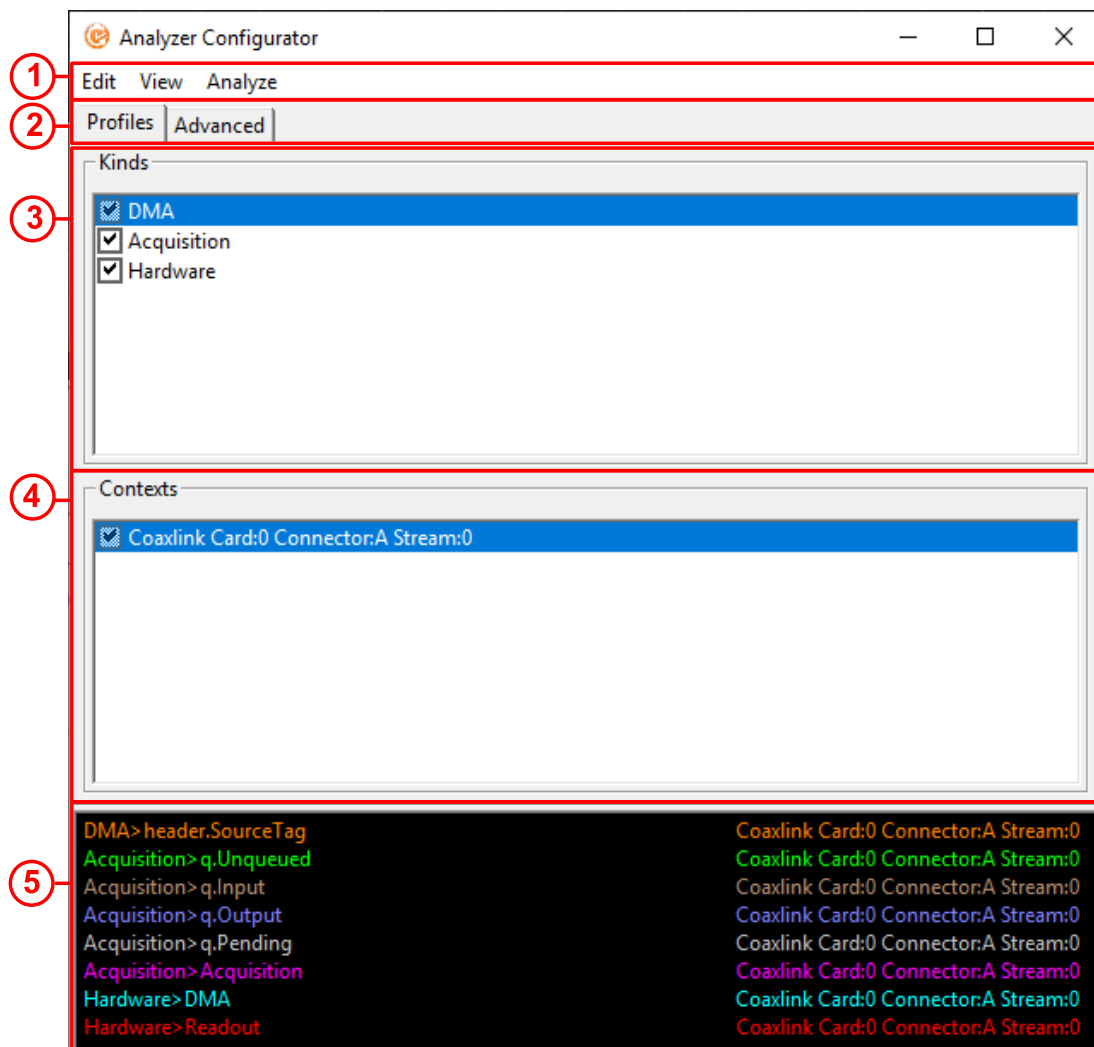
Analyzer Configurator

1
Edit View Analyze

2
Profiles Advanced

Kinds
3
DMA
Acquisition
Hardware

Contexts
4
Coaxlink Card:0 Connector:A Stream:0

5
DMA>header.SourceTag Coaxlink Card:0 Connector:A Stream:0
Acquisition>q.Unqueued Coaxlink Card:0 Connector:A Stream:0
Acquisition>q.Input Coaxlink Card:0 Connector:A Stream:0
Acquisition>q.Output Coaxlink Card:0 Connector:A Stream:0
Acquisition>q.Pending Coaxlink Card:0 Connector:A Stream:0
Acquisition>Acquisition Coaxlink Card:0 Connector:A Stream:0
Hardware>DMA Coaxlink Card:0 Connector:A Stream:0
Hardware>Readout Coaxlink Card:0 Connector:A Stream:0